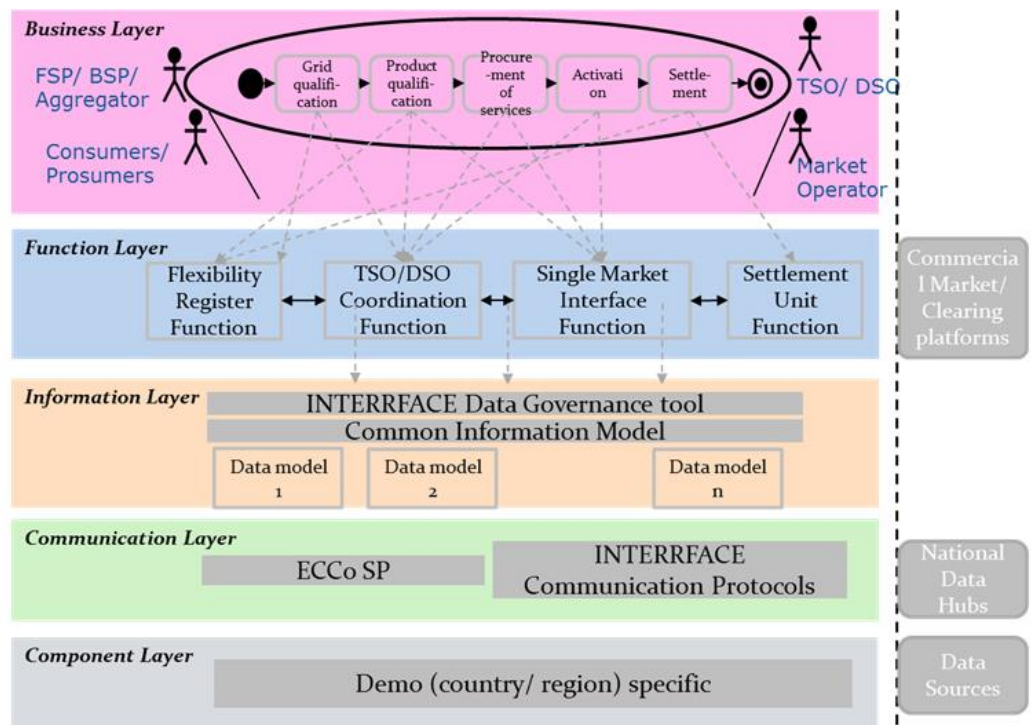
Business Layer

FSP/ BSP/ Aggregator

Consumers/ Prosumers

Grid qualification

Product qualification

Procurement of services

Activation

Settlement

TSO/ DSO

Market Operator

Function Layer

Flexibility Register Function

TSO/DSO Coordination Function

Single Market Interface Function

Settlement Unit Function

Commercial Market/ Clearing platforms

Information Layer

INTERRFACE Data Governance tool

Common Information Model

Data model 1

Data model 2

Data model n

Communication Layer

ECCo SP

INTERRFACE Communication Protocols

National Data Hubs

Component Layer

Demo (country/ region) specific

Data Sources